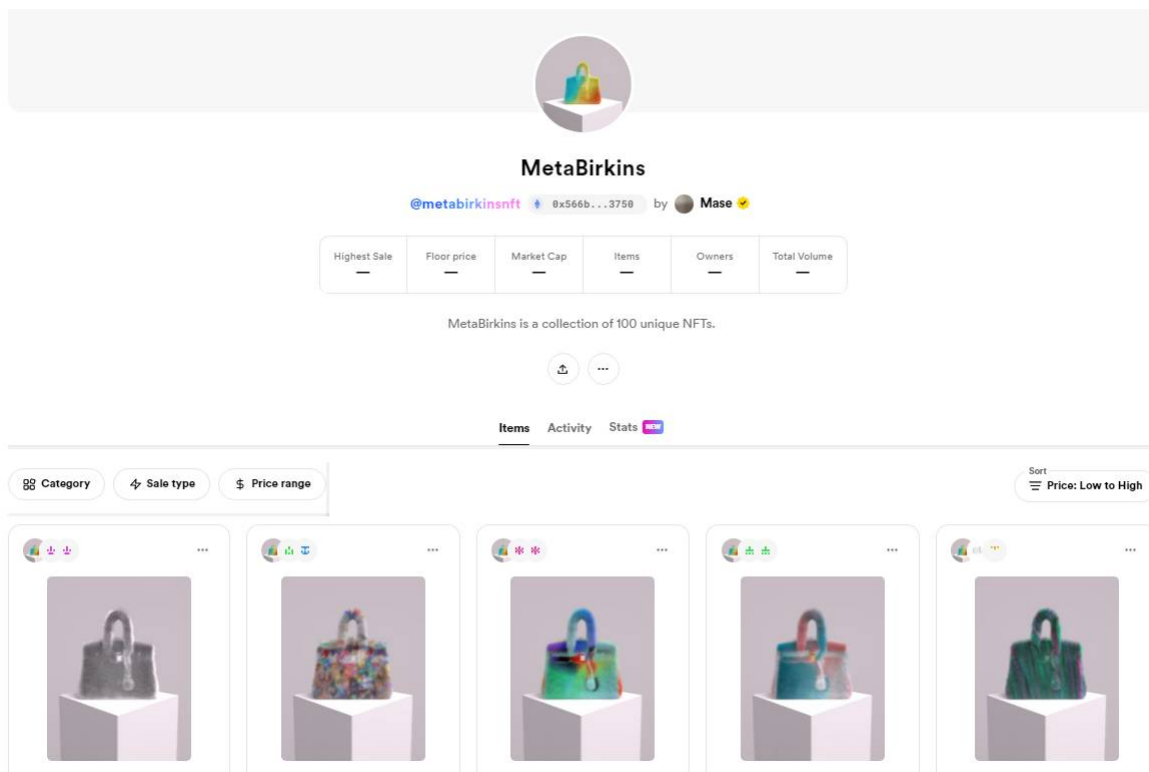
MetaBirkins

@metabirkinsnft 0x566b...3750 by Mase

| Highest Sale | Floor price | Market Cap | Items | Owners | Total Volume |
|---|---|---|---|---|---|
| — | — | — | — | — | — |

MetaBirkins is a collection of 100 unique NFTs.

Items Activity Stats NEW

Category Sale type Price range

Sort
Price: Low to High